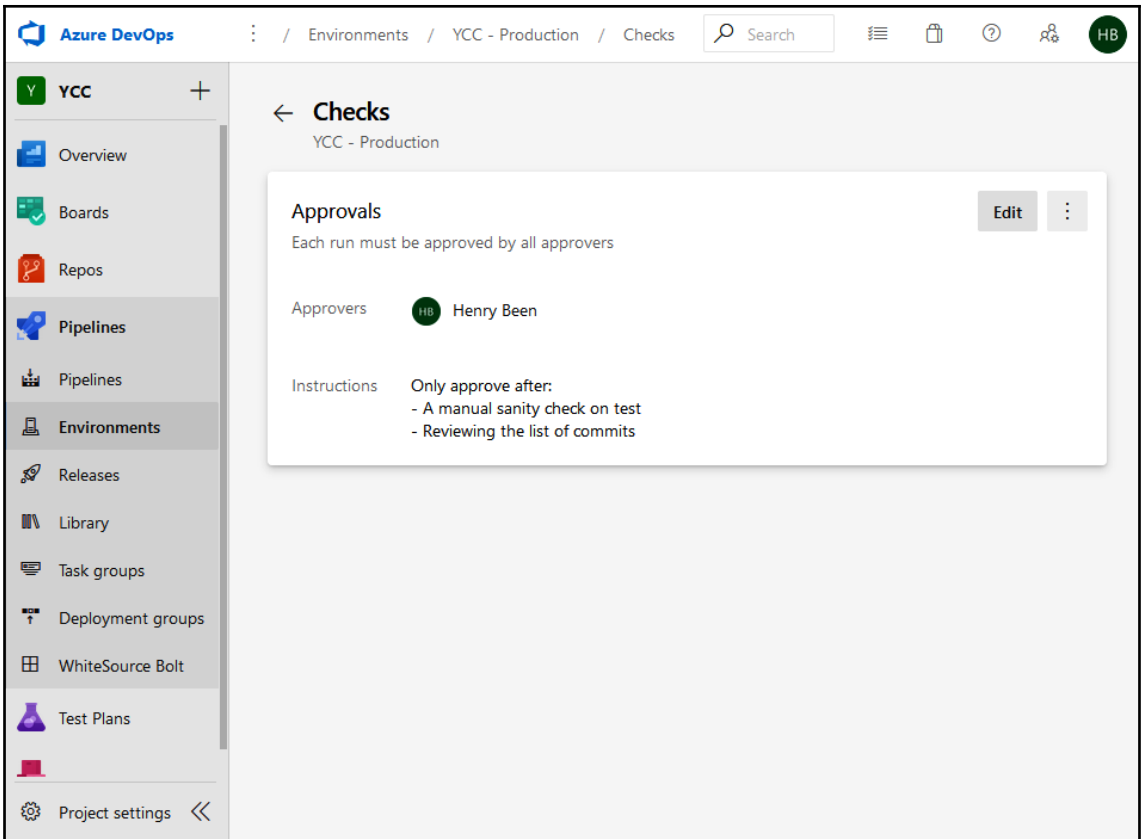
Azure DevOps / Environments / YCC - Production / Checks Search HB

Y YCC +

Overview

Boards

Repos

Pipelines

Pipelines

Environments

Releases

Library

Task groups

Deployment groups

WhiteSource Bolt

Test Plans

Project settings

Checks

YCC - Production

Approvals

Each run must be approved by all approvers

Edit

Approvers HB Henry Been

Instructions Only approve after:
- A manual sanity check on test
- Reviewing the list of commits